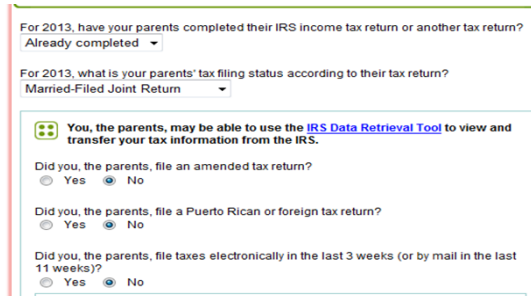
For 2013, have your parents completed their IRS income tax return or another tax return?

Already completed

For 2013, what is your parents' tax filing status according to their tax return?

Married-Filed Joint Return

You, the parents, may be able to use the IRS Data Retrieval Tool to view and transfer your tax information from the IRS.

Did you, the parents, file an amended tax return?

Yes No

Did you, the parents, file a Puerto Rican or foreign tax return?

Yes No

Did you, the parents, file taxes electronically in the last 3 weeks (or by mail in the last 11 weeks)?

Yes No